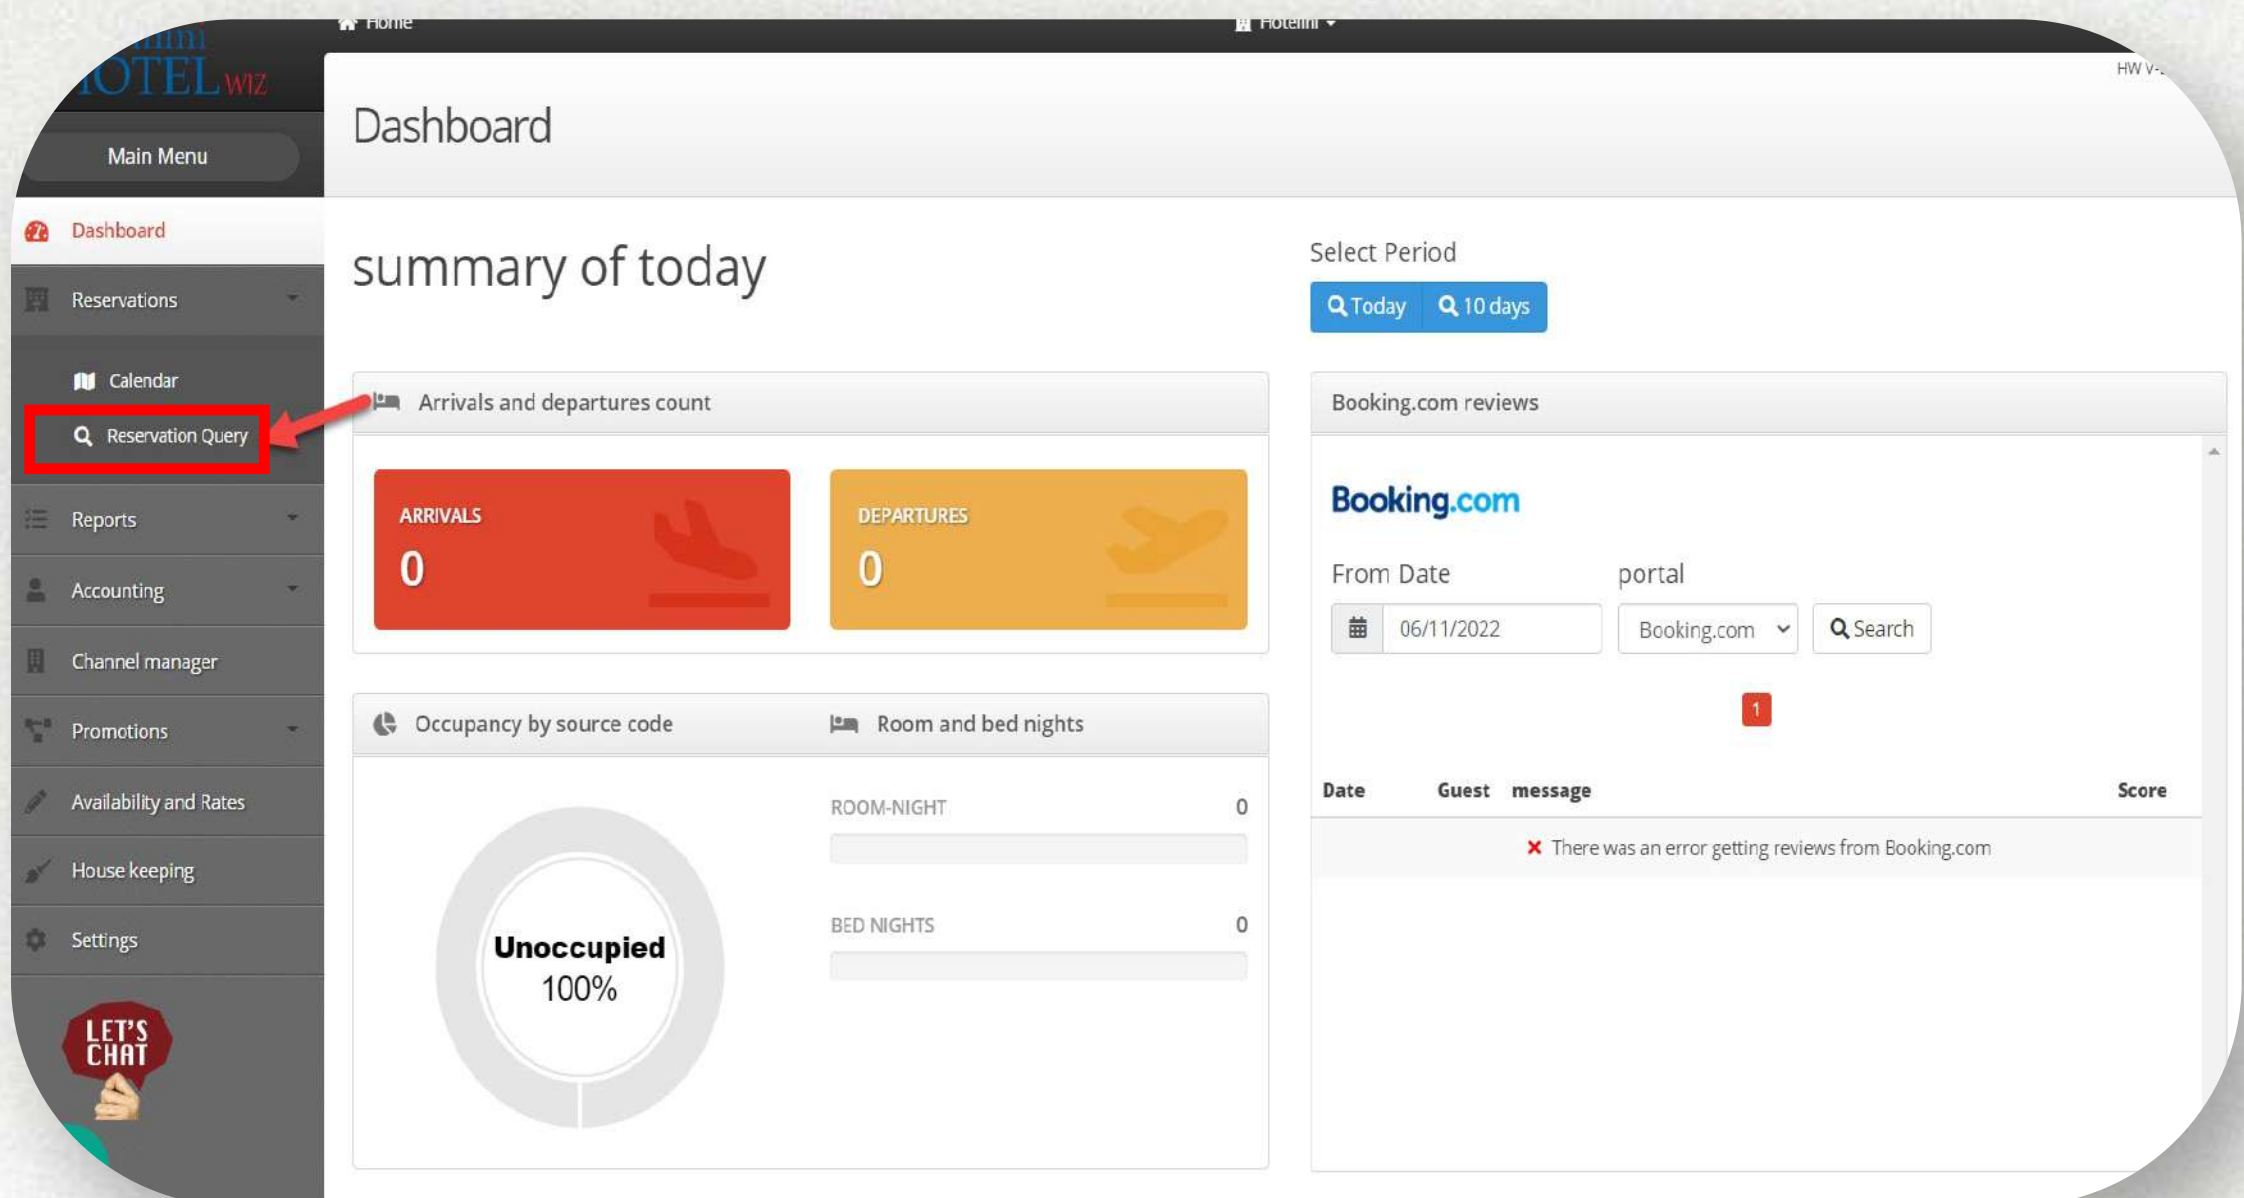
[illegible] OTEL WIZ

Home

Hotelini

HW V-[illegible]

Main Menu

Dashboard

Dashboard

Reservations

Calendar

Reservation Query

Reports

Accounting

Channel manager

Promotions

Availability and Rates

House keeping

Settings

LET'S CHAT

summary of today

Select Period

Today 10 days

Arrivals and departures count

ARRIVALS
0

DEPARTURES
0

Occupancy by source code

Room and bed nights

Unoccupied
100%

ROOM-NIGHT 0

BED NIGHTS 0

Booking.com reviews

Booking.com

From Date

portal

06/11/2022

Booking.com

Search

1

| Date | Guest | message | Score |
|---|---|---|---|
| | | There was an error getting reviews from Booking.com | |